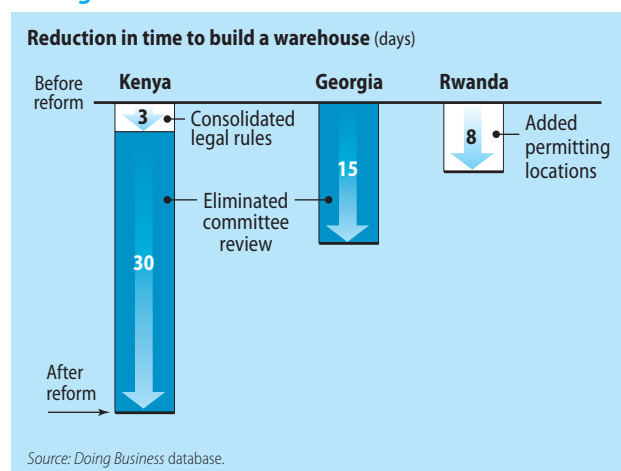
Reduction in time to build a warehouse (days)

Before reform

Kenya

3

Consolidated legal rules

Eliminated committee review

30

After reform

Georgia

15

Rwanda

8

Added permitting locations

Source: Doing Business database.